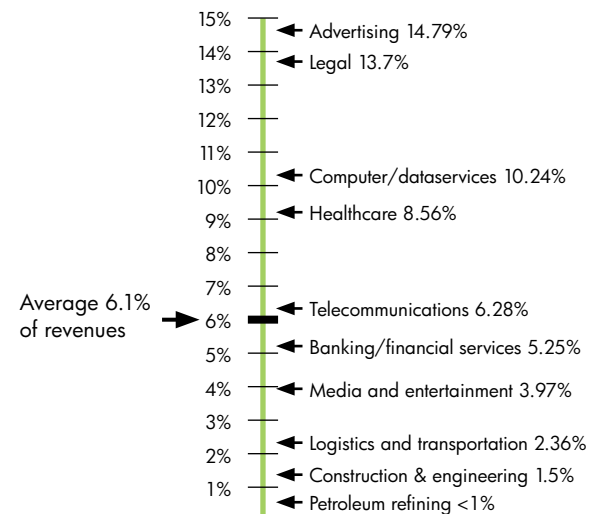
15%
14%
13%
12%
11%
10%
9%
8%
7%
6%
5%
4%
3%
2%
1%

Advertising 14.79%
Legal 13.7%
Computer/dataservices 10.24%
Healthcare 8.56%

Average 6.1% of revenues

Telecommunications 6.28%
Banking/financial services 5.25%
Media and entertainment 3.97%
Logistics and transportation 2.36%
Construction & engineering 1.5%
Petroleum refining <1%